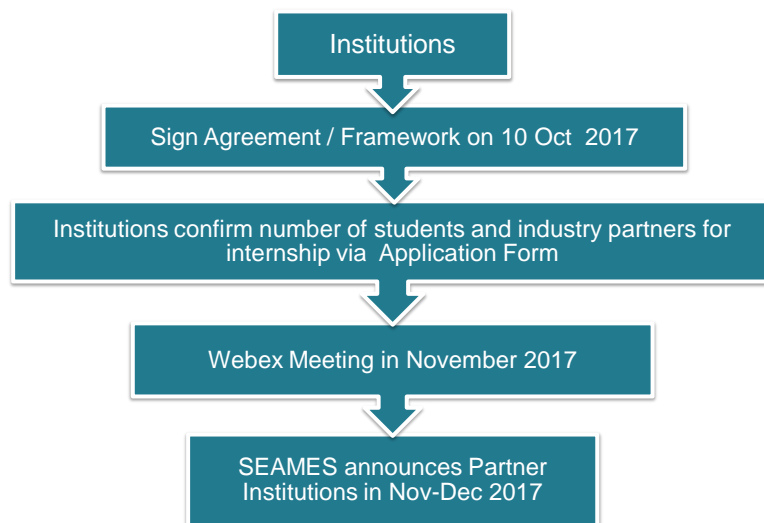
Institutions

Sign Agreement / Framework on 10 Oct 2017

Institutions confirm number of students and industry partners for internship via Application Form

Webex Meeting in November 2017

SEAMES announces Partner Institutions in Nov-Dec 2017